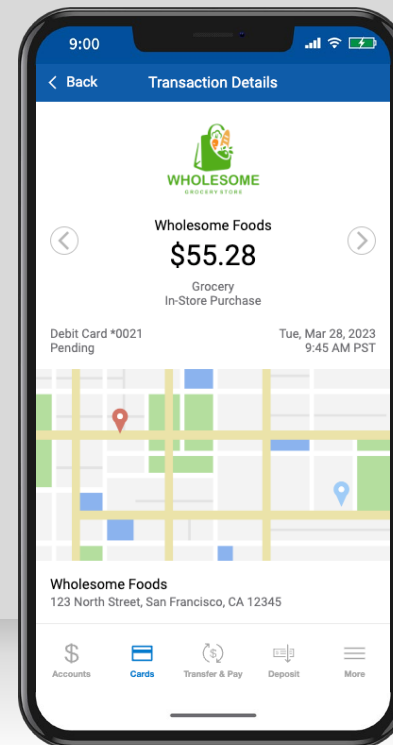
9:00

< Back Transaction Details

WHOLESOME
GROCERY STORE

Wholesome Foods
$55.28
Grocery
In-Store Purchase

Debit Card *0021
Pending

Tue, Mar 28, 2023
9:45 AM PST

Wholesome Foods
123 North Street, San Francisco, CA 12345

Accounts Cards Transfer & Pay Deposit More